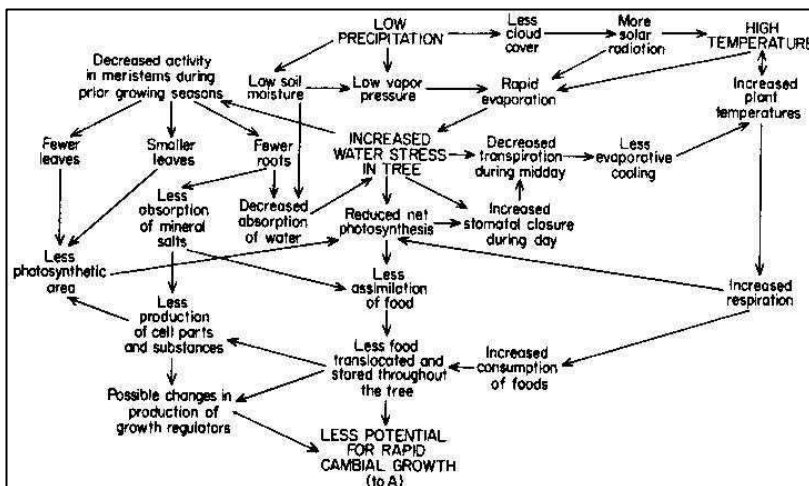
LOW PRECIPITATION

Less cloud cover

More solar radiation

HIGH TEMPERATURE

Decreased activity in meristems during prior growing seasons

Low soil moisture

Low vapor pressure

Rapid evaporation

Increased plant temperatures

Fewer leaves

Smaller leaves

Fewer roots

INCREASED WATER STRESS IN TREE

Decreased transpiration during midday

Less evaporative cooling

Less absorption of mineral salts

Decreased absorption of water

Reduced net photosynthesis

Increased stomatal closure during day

Less photosynthetic area

Less assimilation of food

Increased respiration

Less production of cell parts and substances

Less food translocated and stored throughout the tree

Increased consumption of foods

Possible changes in production of growth regulators

LESS POTENTIAL FOR RAPID CAMBIAL GROWTH (to A)